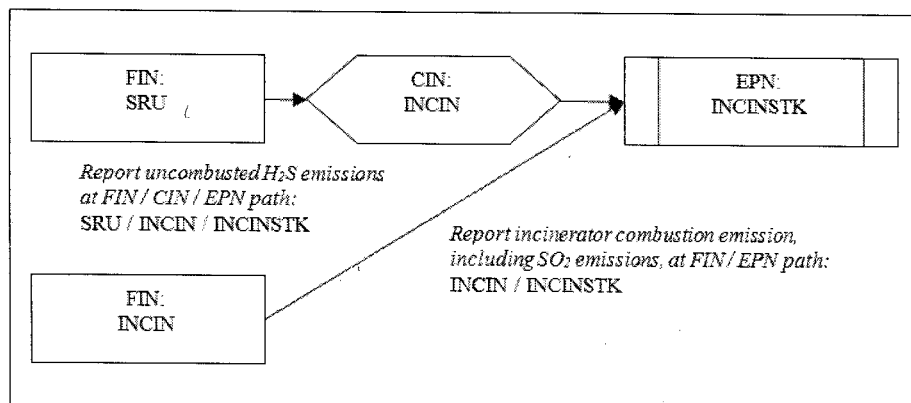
FIN:
SRU

CIN:
INCIN

EPN:
INCINSTK

*Report uncombusted $H_2S$ emissions at FIN / CIN / EPN path:*
SRU / INCIN / INCINSTK

*Report incinerator combustion emission, including $SO_2$ emissions, at FIN / EPN path:*
INCIN / INCINSTK

FIN:
INCIN